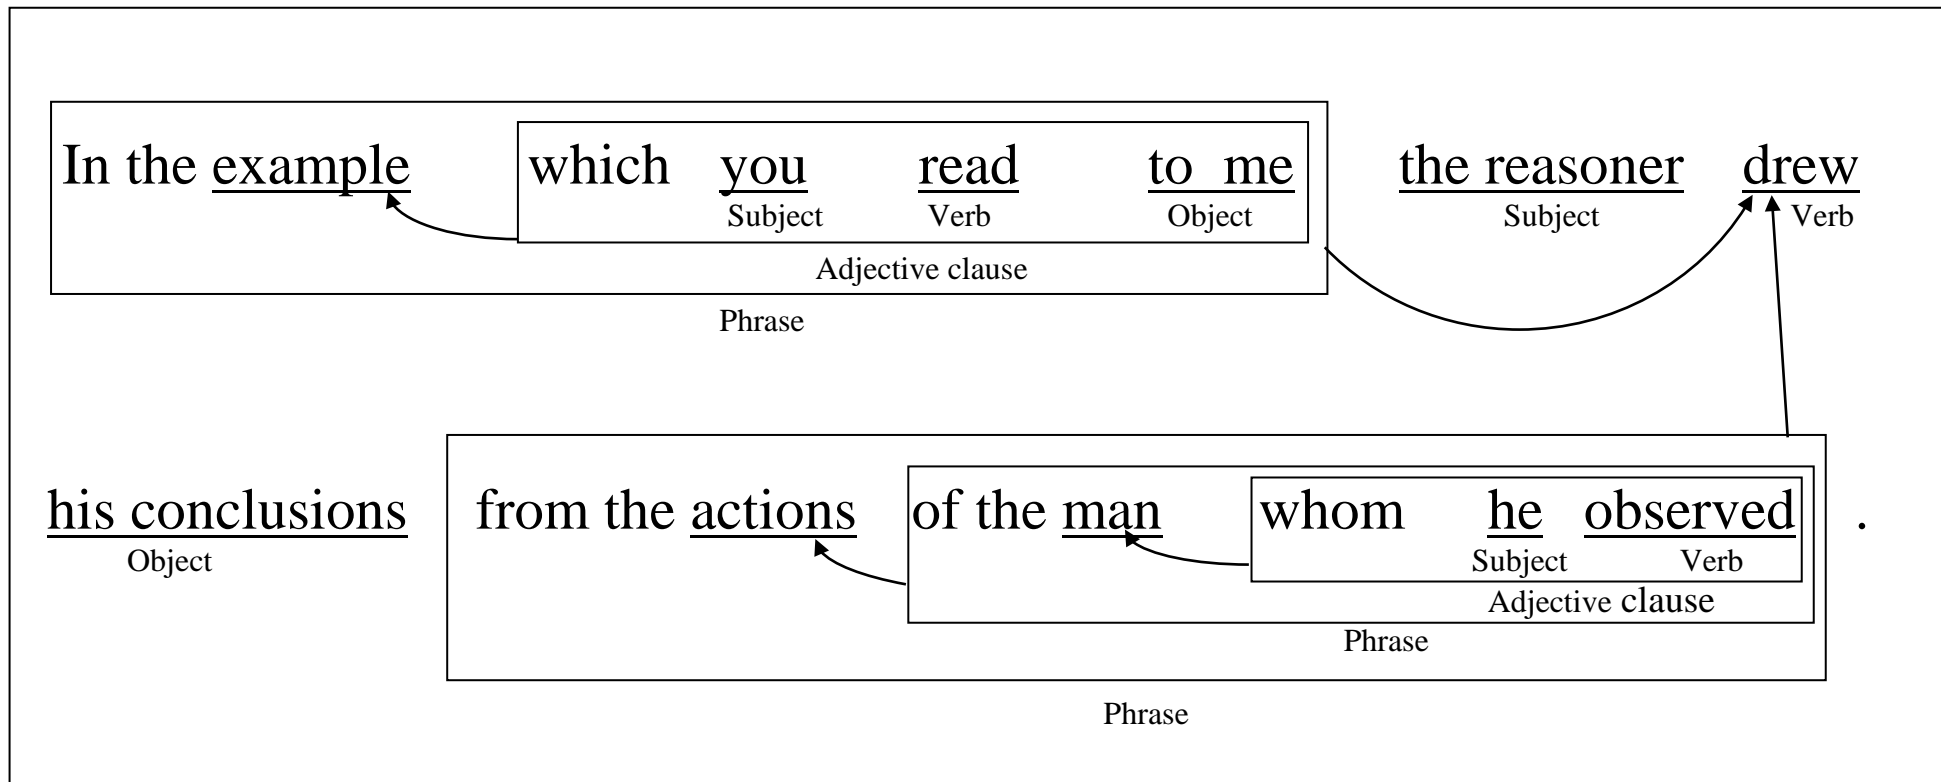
In the example which you read to me the reasoner drew
Subject Verb Object Subject Verb
Adjective clause
Phrase

his conclusions from the actions of the man whom he observed .
Object Subject Verb
Adjective clause
Phrase
Phrase